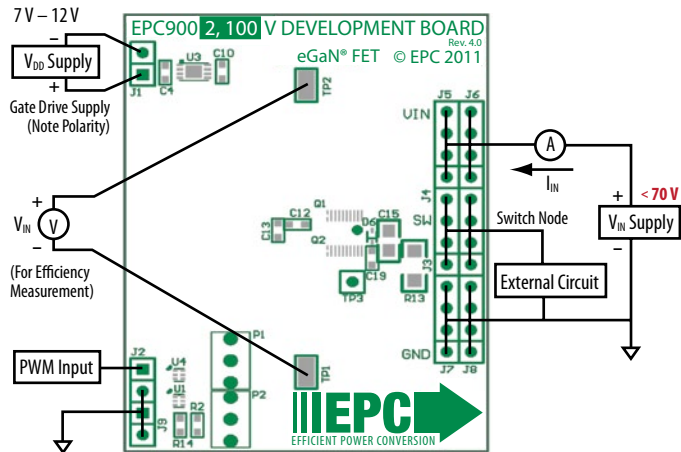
7 V – 12 V

$V_{DD}$ Supply

Gate Drive Supply (Note Polarity)

EPC9002, 100 V DEVELOPMENT BOARD
Rev. 4.0

eGaN® FET © EPC 2011

U3 C10 J1 C4 TP2

VIN J5 J6

A

$I_{IN}$

< 70 V

$V_{IN}$ Supply

$V_{IN}$

V

(For Efficiency Measurement)

Q1 C12 C13 Q2 D6 C15 C19 TP3 R13

J4 SW J3

Switch Node

External Circuit

GND J7 J8

PWM Input

J2 U4 U1 J9 R2 R14

P1 P2

TP1

EPC
EFFICIENT POWER CONVERSION